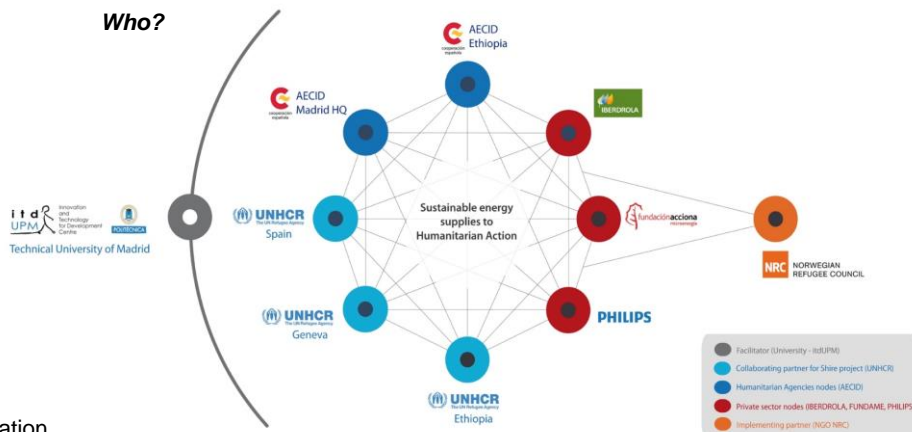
Who?

AECID Ethiopia

cooperación española

AECID Madrid HQ

IBERDROLA

itd UPM Innovation and Technology for Development Centre

POLITÉCNICA

Technical University of Madrid

UNHCR The UN Refugee Agency Spain

Sustainable energy supplies to Humanitarian Action

fundaciónacciona microenergía

NRC NORWEGIAN REFUGEE COUNCIL

UNHCR The UN Refugee Agency Geneva

PHILIPS

UNHCR The UN Refugee Agency Ethiopia

Facilitator (University - itdUPM)

Collaborating partner for Shire project (UNHCR)

Humanitarian Agencies nodes (AECID)

Private sector nodes (IBERDROLA, FUNDAME, PHILIPS)

Implementing partner (NGO NRC)

ation